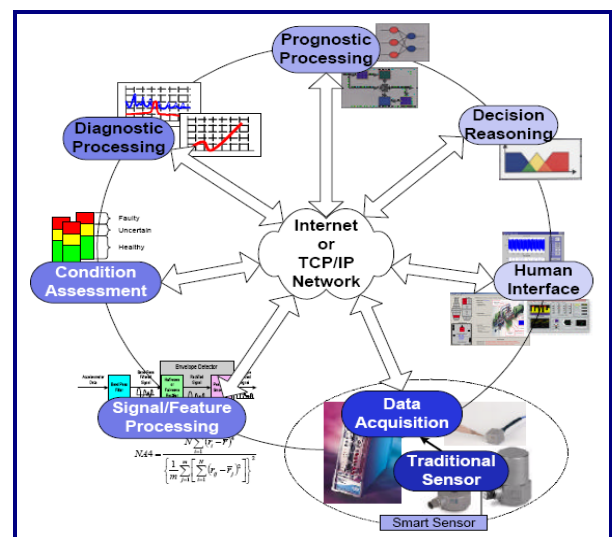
Prognostic Processing

Decision Reasoning

Diagnostic Processing

Faulty
Uncertain
Healthy

Condition Assessment

Internet or TCP/IP Network

Human Interface

Accelerometer Data

Band Pass Filter

Envelope Detector

Signal/Feature Processing

$NA4 = \frac{N \sum_{i=1}^{N} (r_i - \bar{r})^4}{\left\{ \frac{1}{m} \sum_{j=1}^{m} \left[ \sum_{i=1}^{N} (r_{ij} - \bar{r}_j)^2 \right] \right\}^2}$

Data Acquisition

Traditional Sensor

Smart Sensor